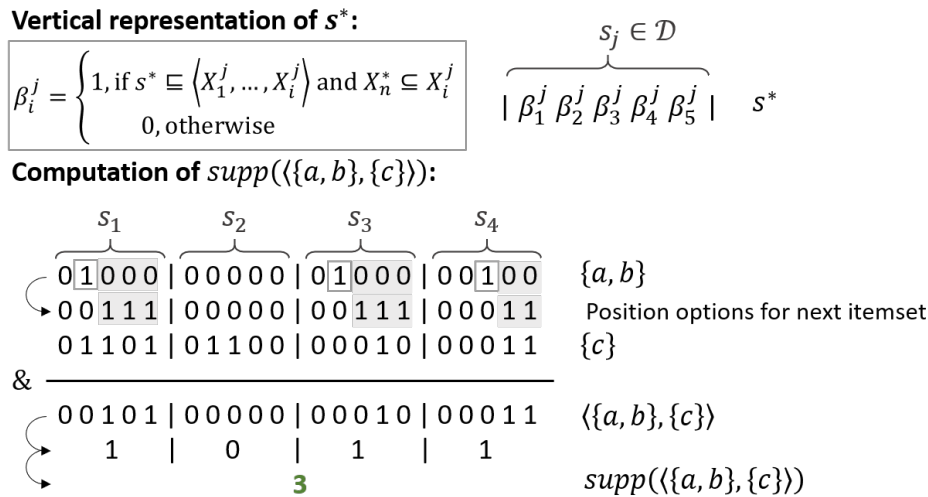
Vertical representation of $s^*$:

$\beta_i^j = \begin{cases} 1, \text{if } s^* \sqsubseteq \langle X_1^j, \dots, X_i^j \rangle \text{ and } X_n^* \subseteq X_i^j \\ 0, \text{otherwise} \end{cases}$

$s_j \in \mathcal{D}$

$| \beta_1^j \beta_2^j \beta_3^j \beta_4^j \beta_5^j |$ $s^*$

Computation of $supp(\langle\{a,b\},\{c\}\rangle)$:

$s_1$ $s_2$ $s_3$ $s_4$

0 1 0 0 0 | 0 0 0 0 0 | 0 1 0 0 0 | 0 0 1 0 0 $\{a,b\}$

0 0 1 1 1 | 0 0 0 0 0 | 0 0 1 1 1 | 0 0 0 1 1 Position options for next itemset

0 1 1 0 1 | 0 1 1 0 0 | 0 0 0 1 0 | 0 0 0 1 1 $\{c\}$

&

0 0 1 0 1 | 0 0 0 0 0 | 0 0 0 1 0 | 0 0 0 1 1 $\langle\{a,b\},\{c\}\rangle$

1 | 0 | 1 | 1

3 $supp(\langle\{a,b\},\{c\}\rangle)$